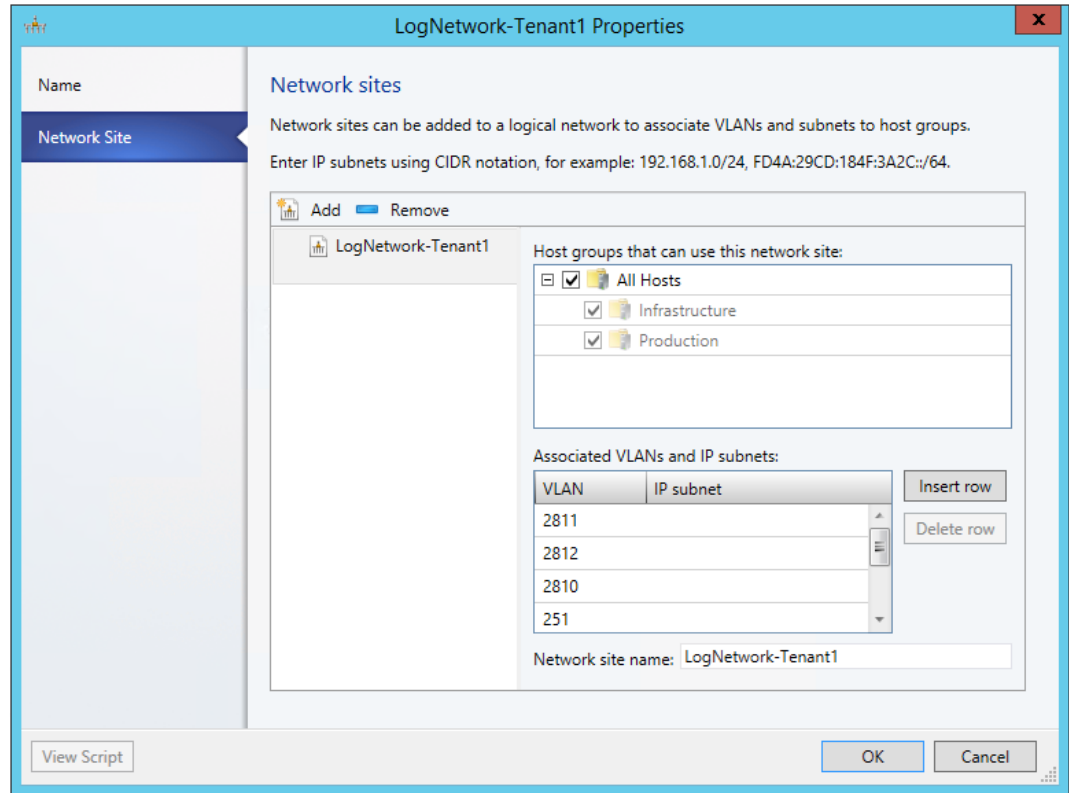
LogNetwork-Tenant1 Properties

Name

Network Site

Network sites

Network sites can be added to a logical network to associate VLANs and subnets to host groups.

Enter IP subnets using CIDR notation, for example: 192.168.1.0/24, FD4A:29CD:184F:3A2C::/64.

Add Remove

LogNetwork-Tenant1

Host groups that can use this network site:

All Hosts
Infrastructure
Production

Associated VLANs and IP subnets:

| VLAN | IP subnet |
|---|---|
| 2811 | |
| 2812 | |
| 2810 | |
| 251 | |

Insert row

Delete row

Network site name: LogNetwork-Tenant1

View Script

OK

Cancel